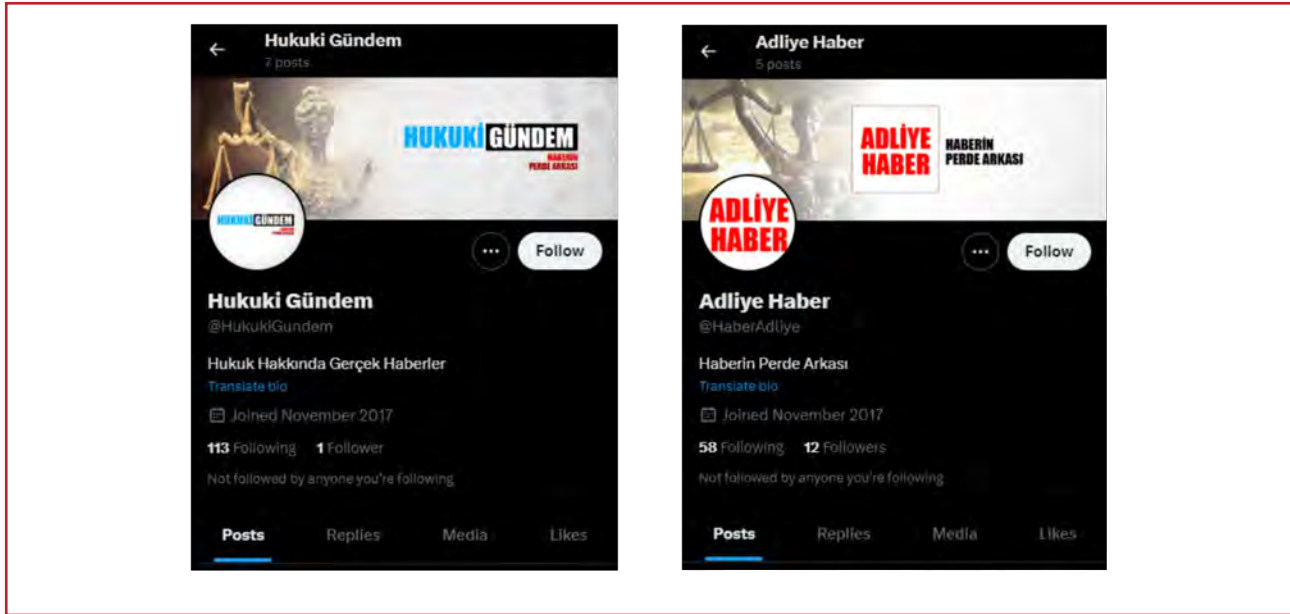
Hukuki Gündem
7 posts

HUKUKİ GÜNDEM
HABERİN PERDE ARKASI

HUKUKİ GÜNDEM

Follow

Hukuki Gündem
@HukukiGundem

Hukuk Hakkında Gerçek Haberler
Translate bio

Joined November 2017

113 Following 1 Follower

Not followed by anyone you're following

Posts Replies Media Likes

Adliye Haber
5 posts

ADLİYE HABER
HABERİN PERDE ARKASI

ADLİYE HABER

Follow

Adliye Haber
@HaberAdliye

Haberin Perde Arkası
Translate bio

Joined November 2017

58 Following 12 Followers

Not followed by anyone you're following

Posts Replies Media Likes